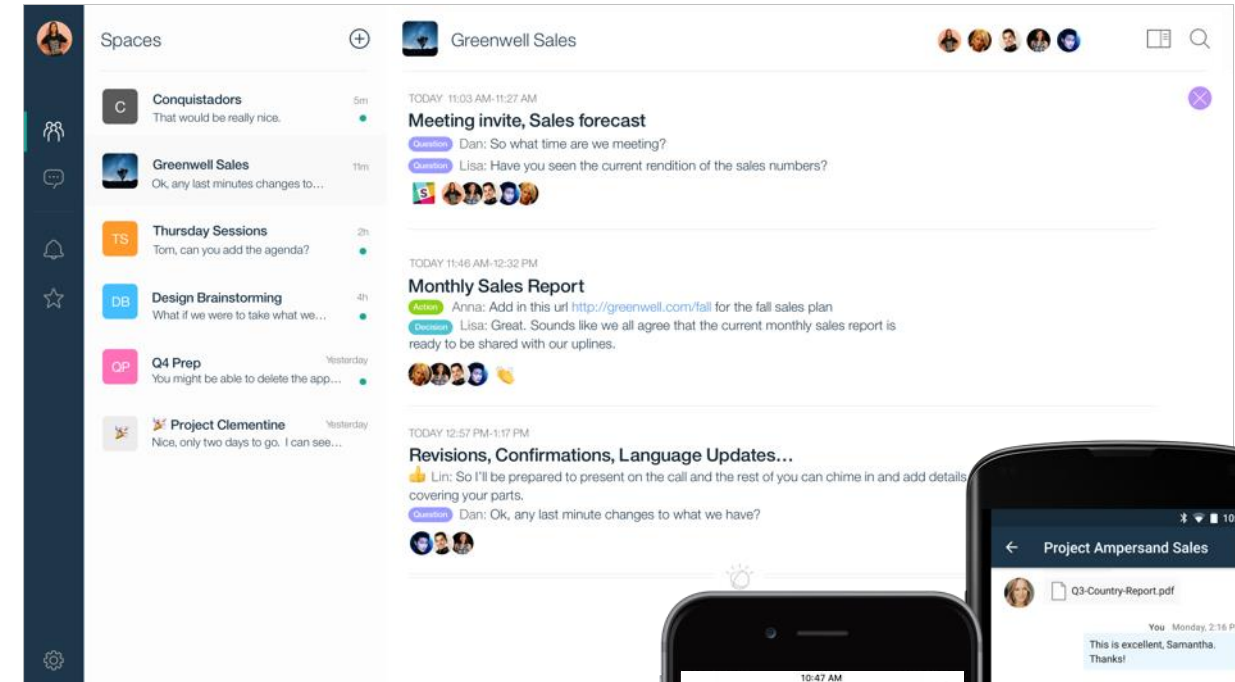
Spaces

C Conquistadors 5m
That would be really nice.

Greenwell Sales 11m
Ok, any last minutes changes to...

TS Thursday Sessions 2h
Tom, can you add the agenda?

DB Design Brainstorming 4h
What if we were to take what we...

QP Q4 Prep Yesterday
You might be able to delete the app...

Project Clementine Yesterday
Nice, only two days to go. I can see...

Greenwell Sales

TODAY 11:03 AM-11:27 AM
Meeting invite, Sales forecast
Question Dan: So what time are we meeting?
Question Lisa: Have you seen the current rendition of the sales numbers?

TODAY 11:46 AM-12:32 PM
Monthly Sales Report
Action Anna: Add in this url http://greenwell.com/fall for the fall sales plan
Decision Lisa: Great. Sounds like we all agree that the current monthly sales report is ready to be shared with our uplines.

TODAY 12:57 PM-1:17 PM
Revisions, Confirmations, Language Updates…
Lin: So I'll be prepared to present on the call and the rest of you can chime in and add details covering your parts.
Question Dan: Ok, any last minute changes to what we have?

10:47 AM

10
Project Ampersand Sales
Q3-Country-Report.pdf
You Monday, 2:16
This is excellent, Samantha. Thanks!